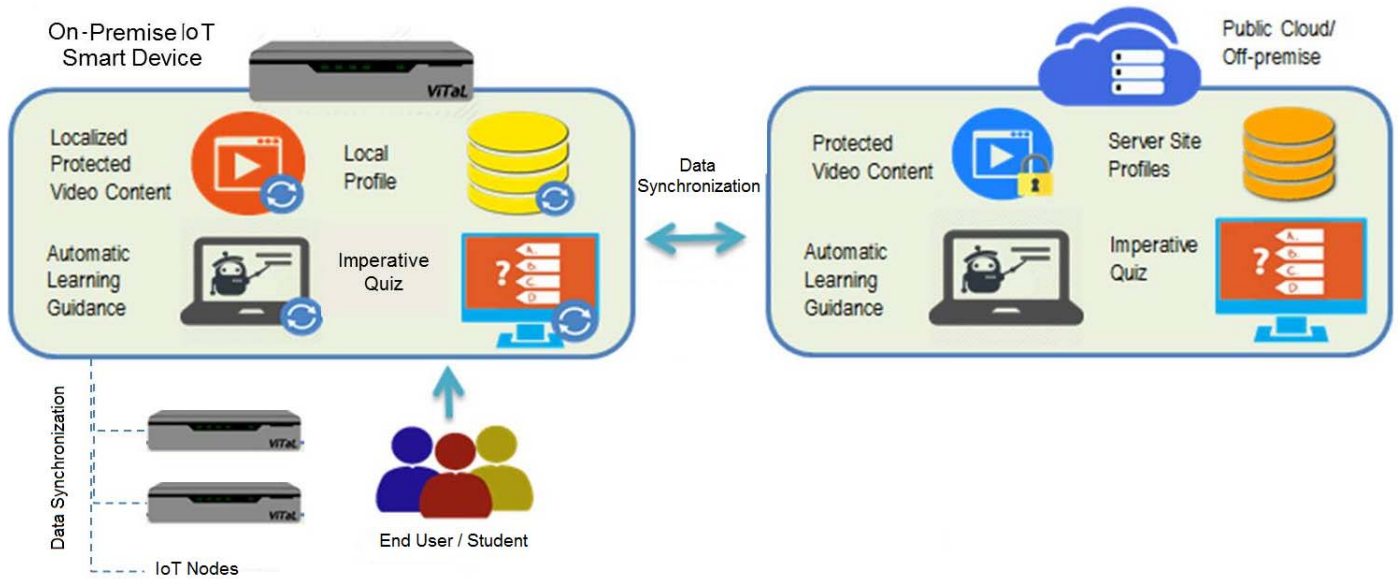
On-Premise IoT Smart Device

ViTaL

Localized Protected Video Content

Local Profile

Automatic Learning Guidance

Imperative Quiz

A. B. C. D.

?

Data Synchronization

Public Cloud/ Off-premise

Protected Video Content

Server Site Profiles

Automatic Learning Guidance

Imperative Quiz

A. B. C. D.

?

Data Synchronization

ViTaL

ViTaL

IoT Nodes

End User / Student